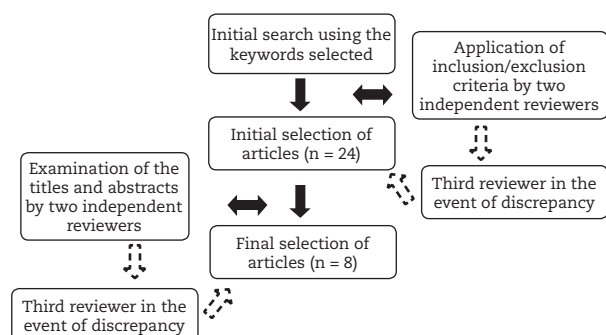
Initial search using the keywords selected

Application of inclusion/exclusion criteria by two independent reviewers

Initial selection of articles (n = 24)

Third reviewer in the event of discrepancy

Examination of the titles and abstracts by two independent reviewers

Final selection of articles (n = 8)

Third reviewer in the event of discrepancy